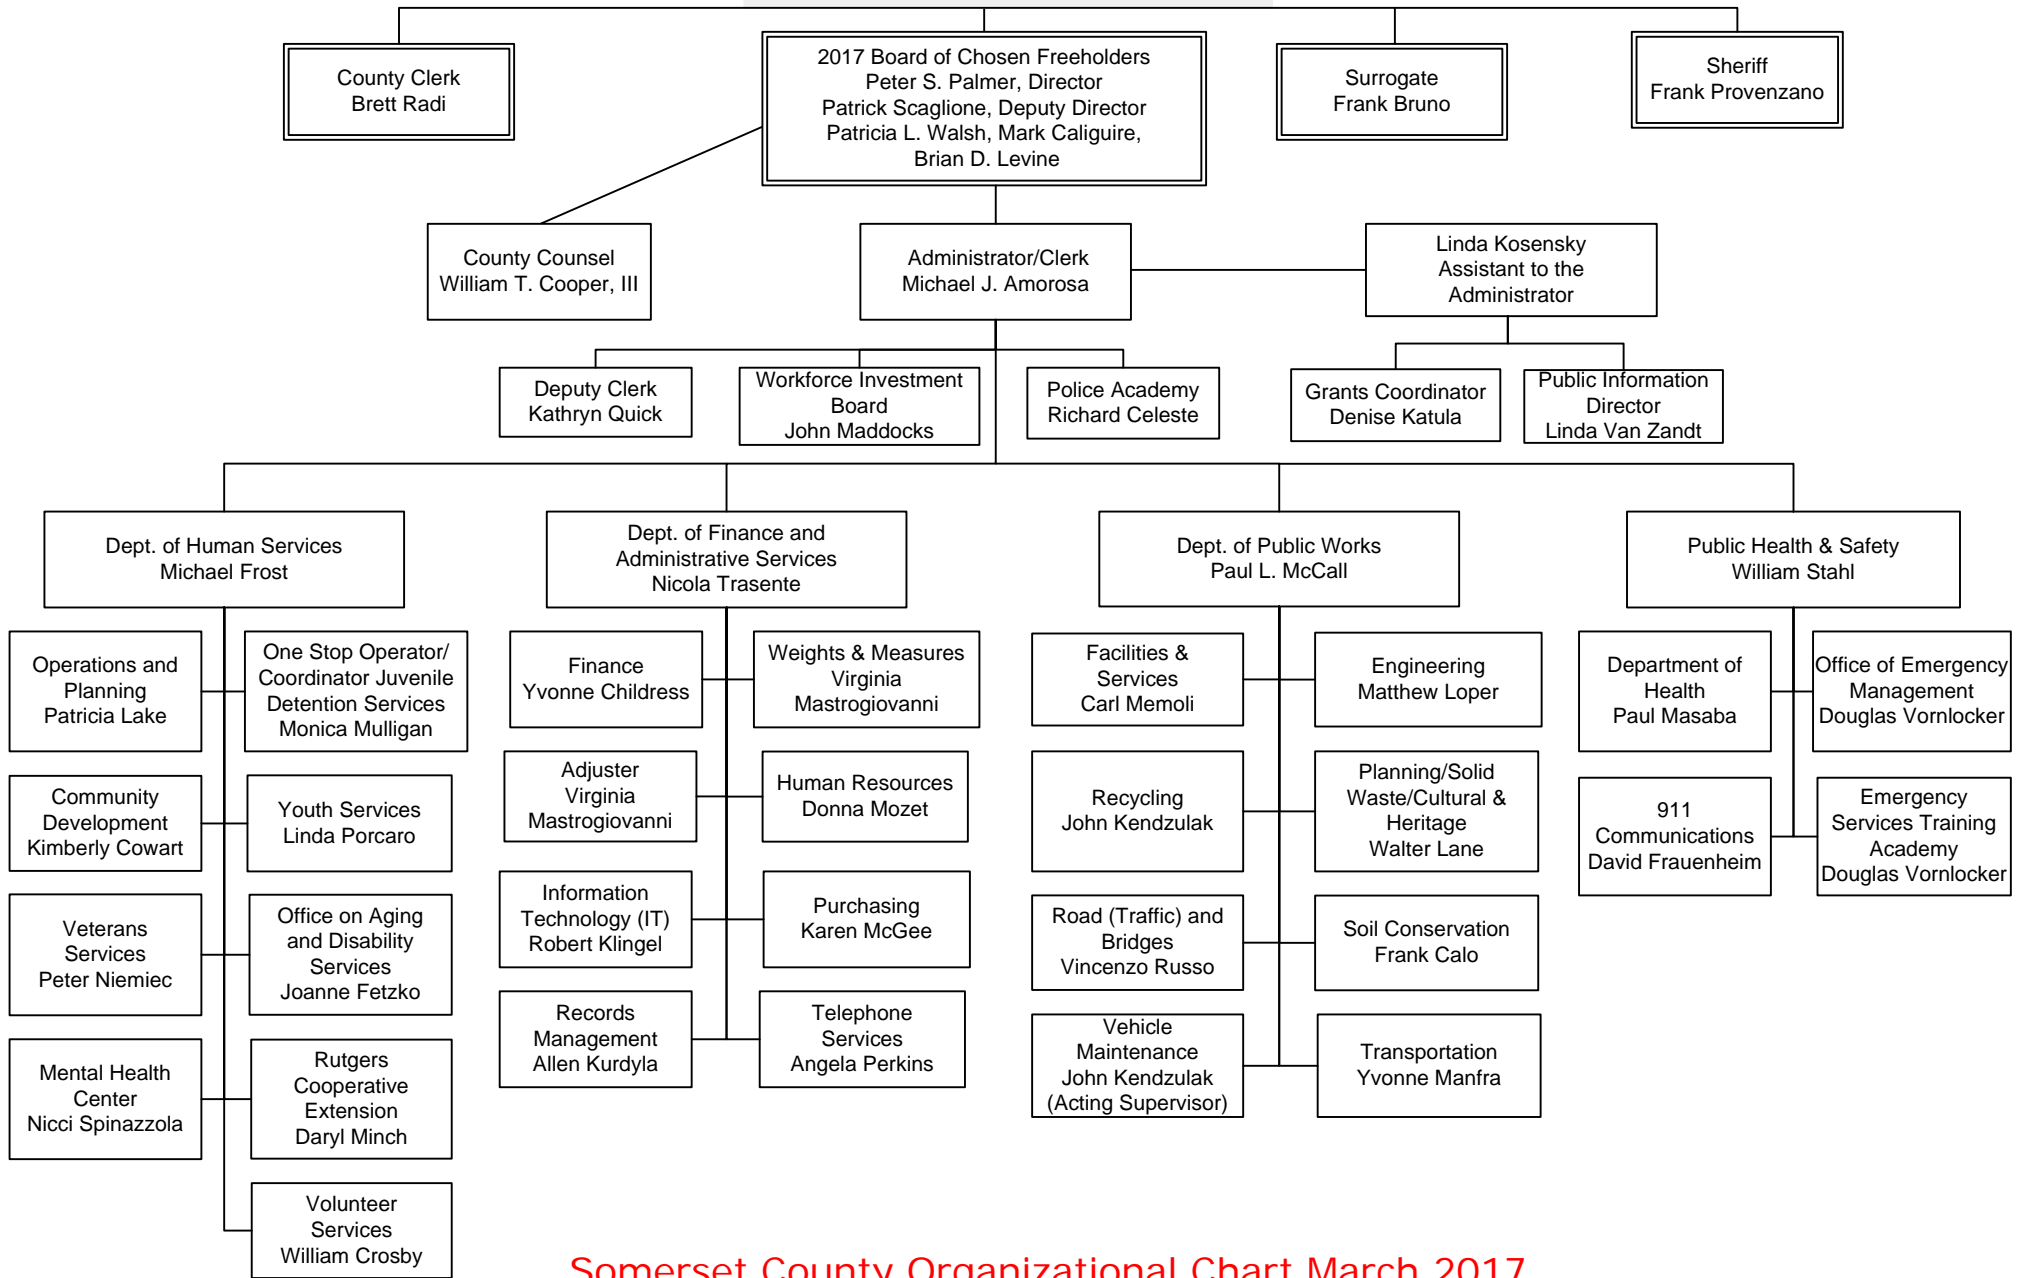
County Clerk
Brett Radi

2017 Board of Chosen Freeholders
Peter S. Palmer, Director
Patrick Scaglione, Deputy Director
Patricia L. Walsh, Mark Caliguire,
Brian D. Levine

Surrogate
Frank Bruno

Sheriff
Frank Provenzano

County Counsel
William T. Cooper, III

Administrator/Clerk
Michael J. Amorosa

Linda Kosensky
Assistant to the
Administrator

Deputy Clerk
Kathryn Quick

Workforce Investment
Board
John Maddocks

Police Academy
Richard Celeste

Grants Coordinator
Denise Katula

Public Information
Director
Linda Van Zandt

Dept. of Human Services
Michael Frost

Dept. of Finance and
Administrative Services
Nicola Trasente

Dept. of Public Works
Paul L. McCall

Public Health & Safety
William Stahl

Operations and
Planning
Patricia Lake

One Stop Operator/
Coordinator Juvenile
Detention Services
Monica Mulligan

Community
Development
Kimberly Cowart

Youth Services
Linda Porcaro

Veterans
Services
Peter Niemiec

Office on Aging
and Disability
Services
Joanne Fetzko

Mental Health
Center
Nicci Spinazzola

Rutgers
Cooperative
Extension
Daryl Minch

Volunteer
Services
William Crosby

Finance
Yvonne Childress

Weights & Measures
Virginia
Mastrogiovanni

Adjuster
Virginia
Mastrogiovanni

Human Resources
Donna Mozet

Information
Technology (IT)
Robert Klingel

Purchasing
Karen McGee

Records
Management
Allen Kurdyla

Telephone
Services
Angela Perkins

Facilities &
Services
Carl Memoli

Engineering
Matthew Loper

Recycling
John Kendzulak

Planning/Solid
Waste/Cultural &
Heritage
Walter Lane

Road (Traffic) and
Bridges
Vincenzo Russo

Soil Conservation
Frank Calo

Vehicle
Maintenance
John Kendzulak
(Acting Supervisor)

Transportation
Yvonne Manfra

Department of
Health
Paul Masaba

Office of Emergency
Management
Douglas Vornlocker

911
Communications
David Frauenheim

Emergency
Services Training
Academy
Douglas Vornlocker

Somerset County Organizational Chart March 2017